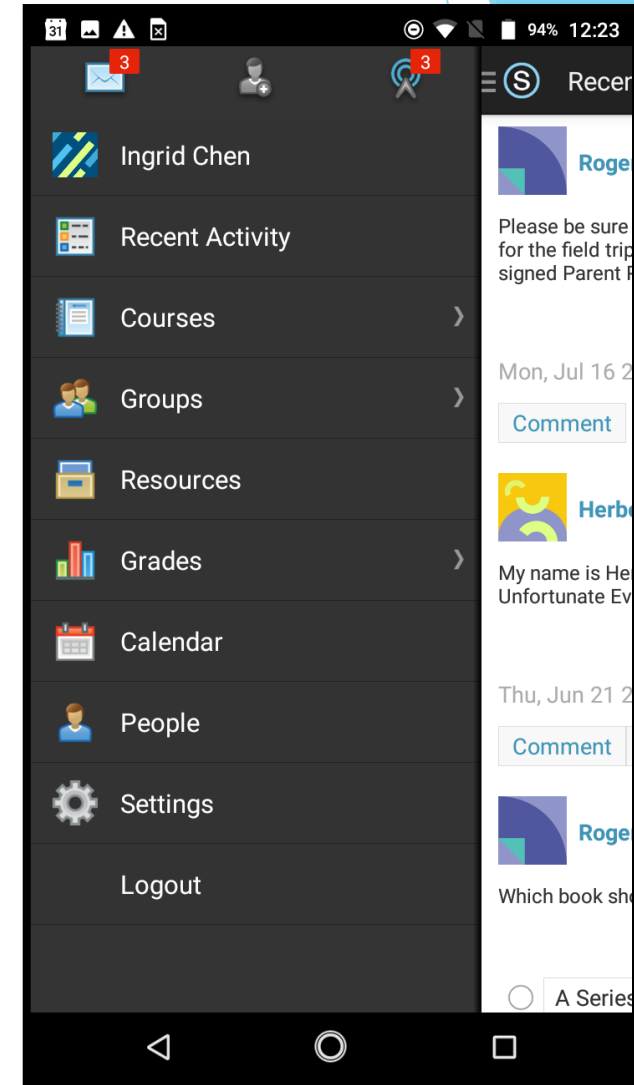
31 94% 12:23

3

3

Ingrid Chen

Recent Activity

Courses

Groups

Resources

Grades

Calendar

People

Settings

Logout

Recen

Roge

Please be sure
for the field trip
signed Parent F

Mon, Jul 16 2

Comment

Herbe

My name is He
Unfortunate Ev

Thu, Jun 21 2

Comment

Roge

Which book sh

A Series